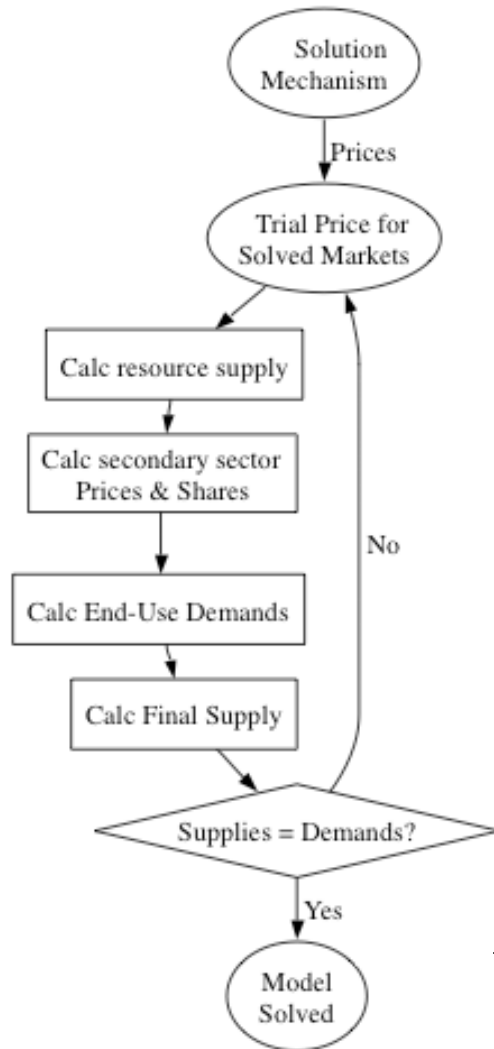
Solution Mechanism

Prices

Trial Price for Solved Markets

Calc resource supply

Calc secondary sector Prices & Shares

Calc End-Use Demands

Calc Final Supply

No

Supplies = Demands?

Yes

Model Solved